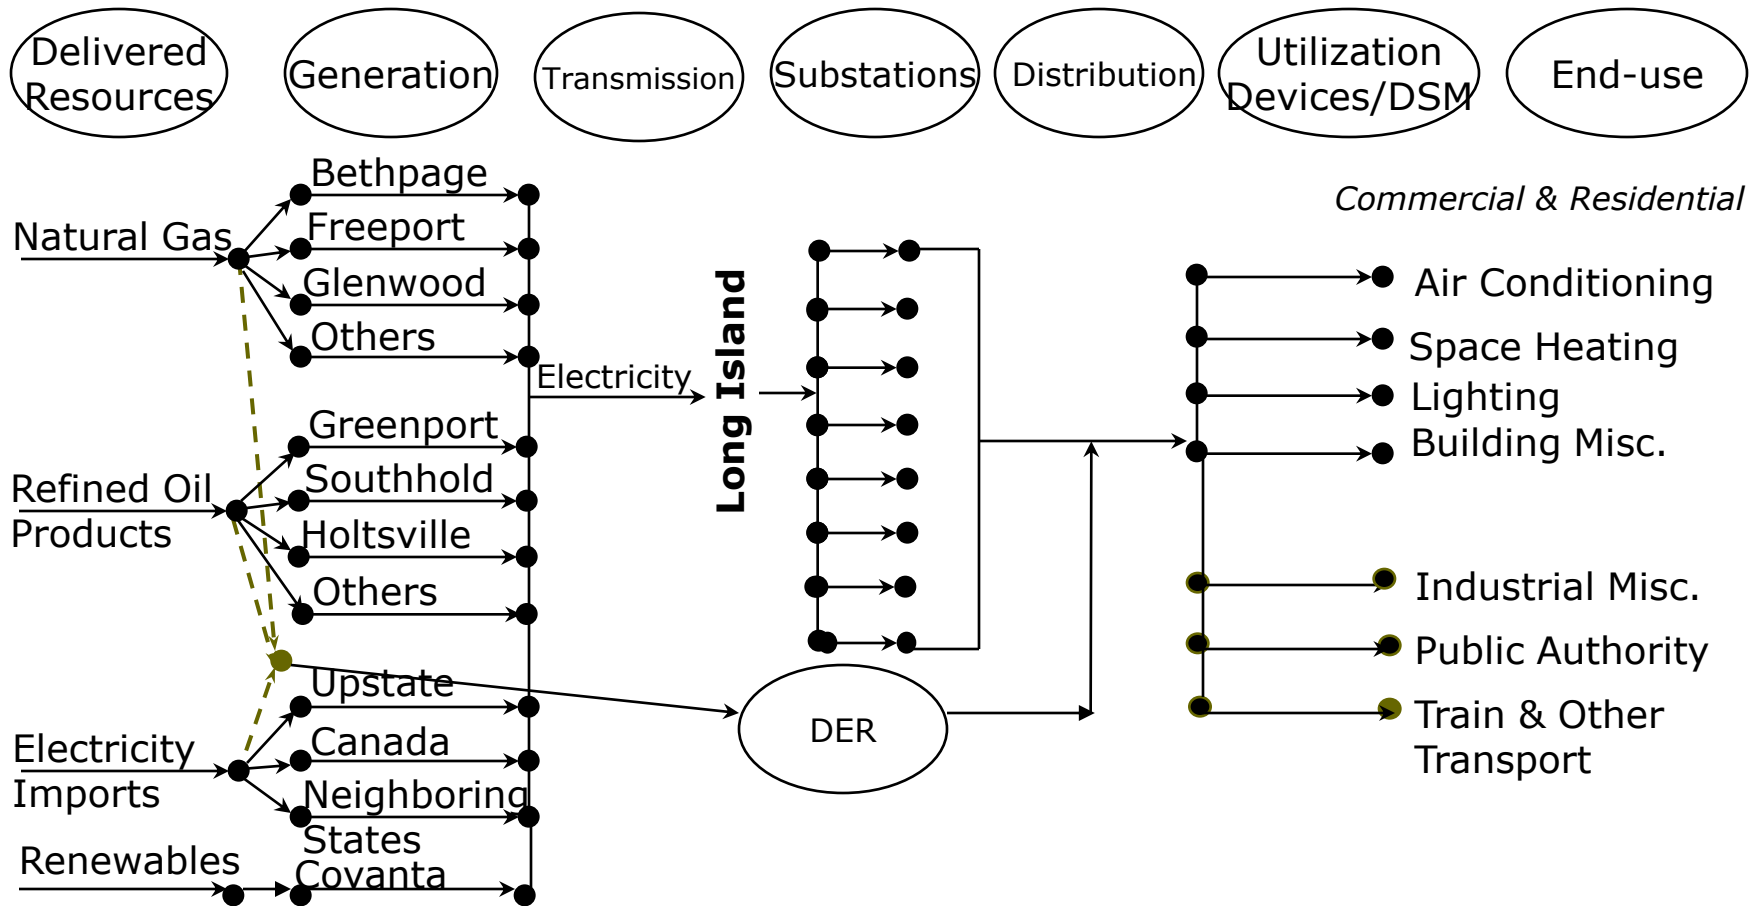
Delivered Resources

Generation

Transmission

Substations

Distribution

Utilization Devices/DSM

End-use

Bethpage
Freeport
Glenwood
Others

Commercial & Residential

Natural Gas

Electricity

Long Island

Air Conditioning
Space Heating
Lighting
Building Misc.

Greenport
Southhold
Holtsville
Others

Refined Oil Products

Industrial Misc.
Public Authority
Train & Other Transport

Upstate
Canada
Neighboring States
Covanta

DER

Electricity Imports

Renewables